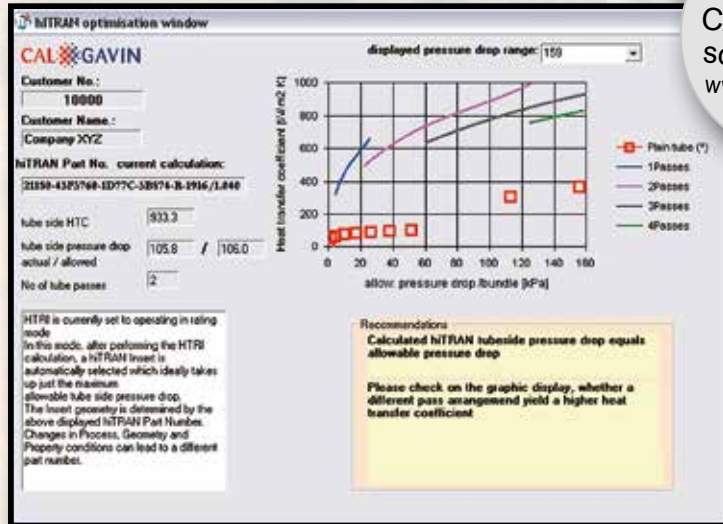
hiTRAN optimisation window

CAL GAVIN

displayed pressure drop range: 159

Customer No.:
10000
Customer Name.:
Company XYZ
hiTRAN Part No. current calculation:
21850-43F5760-ED77C-3B874-B-1956/1.040

tube side HTC 933.3
tube side pressure drop actual / allowed 105.8 / 106.0
No of tube passes 2

HTRI is currently set to operating in rating mode
In this mode, after performing the HTRI calculation, a hiTRAN Insert is automatically selected which ideally takes up just the maximum allowable tube side pressure drop.
The Insert geometry is determined by the above displayed hiTRAN Part Number. Changes in Process, Geometry and Property conditions can lead to a different part number.

Heat transfer coefficient [W/ m2 K]
1000
800
600
400
200
0
0 20 40 60 80 100 120 140 160
allow. pressure drop /bundle [kPa]

Plain tube (*)
1Passes
2Passes
3Passes
4Passes

Recommendations
Calculated hiTRAN tubeside pressure drop equals allowable pressure drop

Please check on the graphic display, whether a different pass arrangemend yield a higher heat transfer coefficient

C
sc
w